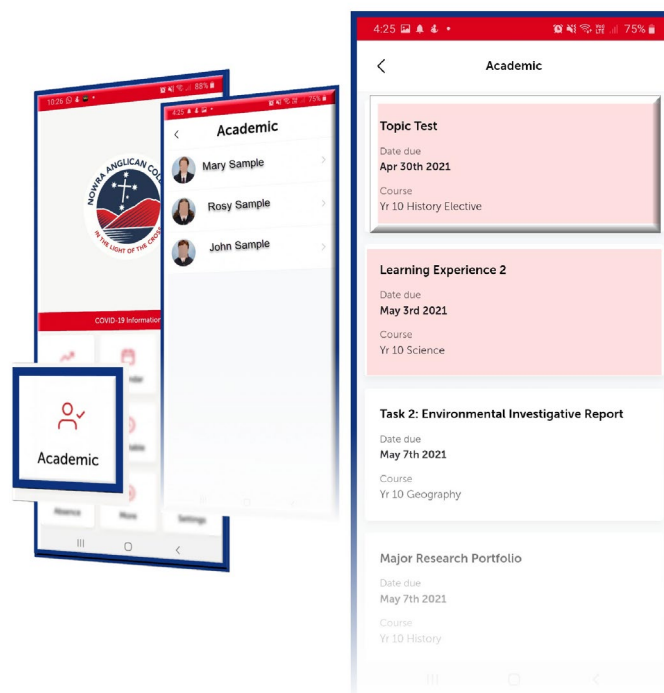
10:26 88%

NOWRA ANGLICAN COL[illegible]
IN THE LIGHT OF THE CROSS

COVID-19 Information

Academic

Absence
More
Settings

4:25 75%
Academic
Mary Sample
Rosy Sample
John Sample

4:25 75%
Academic

Topic Test
Date due
Apr 30th 2021
Course
Yr 10 History Elective

Learning Experience 2
Date due
May 3rd 2021
Course
Yr 10 Science

Task 2: Environmental Investigative Report
Date due
May 7th 2021
Course
Yr 10 Geography

Major Research Portfolio
Date due
May 7th 2021
Course
Yr 10 History